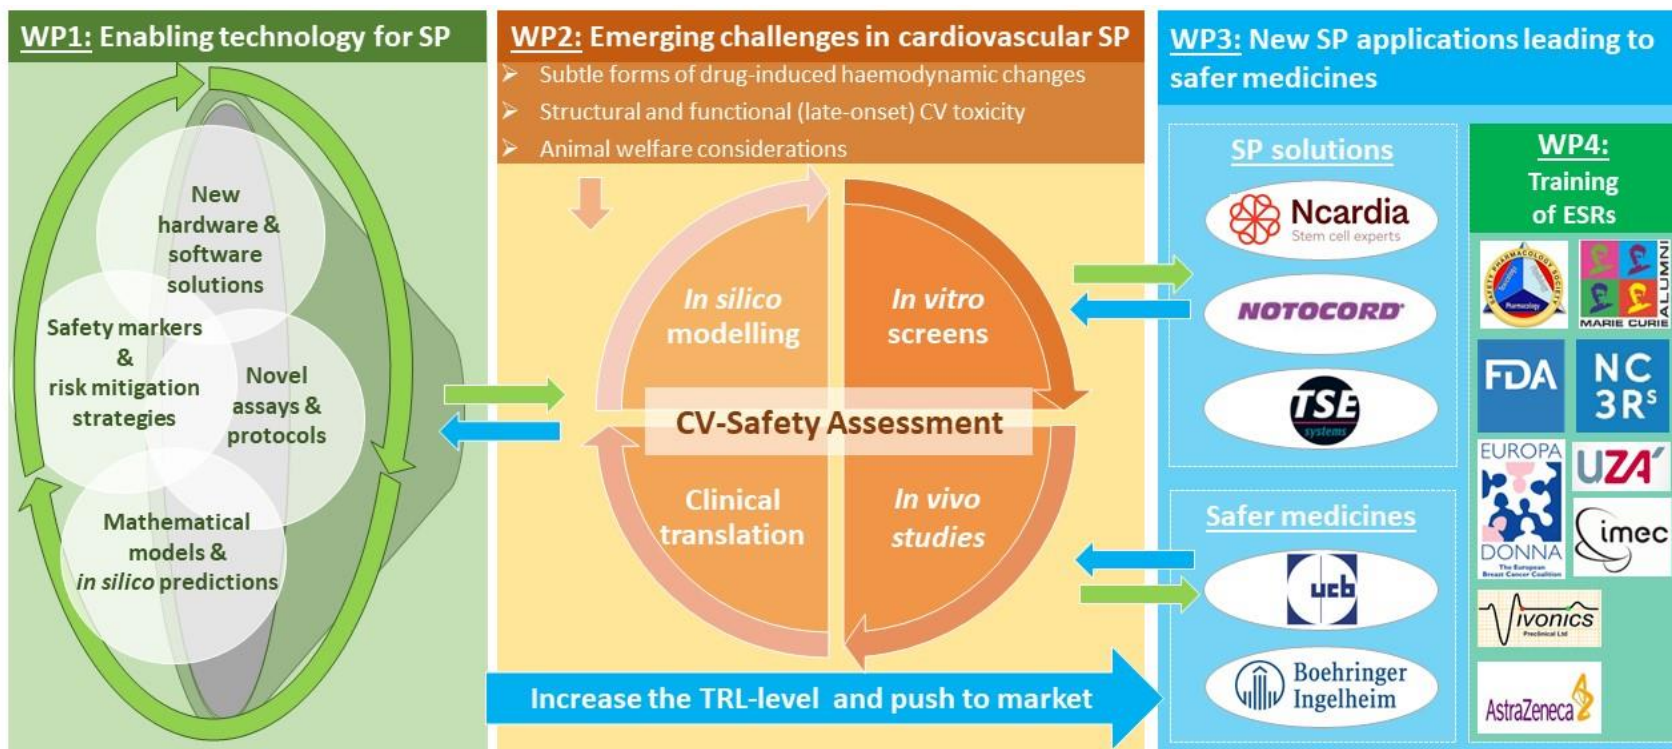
WP1: Enabling technology for SP

New hardware & software solutions

Safety markers & risk mitigation strategies

Novel assays & protocols

Mathematical models & *in silico* predictions

WP2: Emerging challenges in cardiovascular SP

➢ Subtle forms of drug-induced haemodynamic changes
➢ Structural and functional (late-onset) CV toxicity
➢ Animal welfare considerations

*In silico* modelling

*In vitro* screens

CV-Safety Assessment

Clinical translation

*In vivo* studies

Increase the TRL-level and push to market

WP3: New SP applications leading to safer medicines

SP solutions

Ncardia
Stem cell experts

NOTOCORD

TSE systems

Safer medicines

ucb

Boehringer Ingelheim

WP4: Training of ESRs

Safety Pharmacology Society

MARIE CURIE ALUMNI

FDA

NC 3R$^s$

EUROPA DONNA The European Breast Cancer Coalition

UZA

imec

ivonics Preclinical Ltd

AstraZeneca